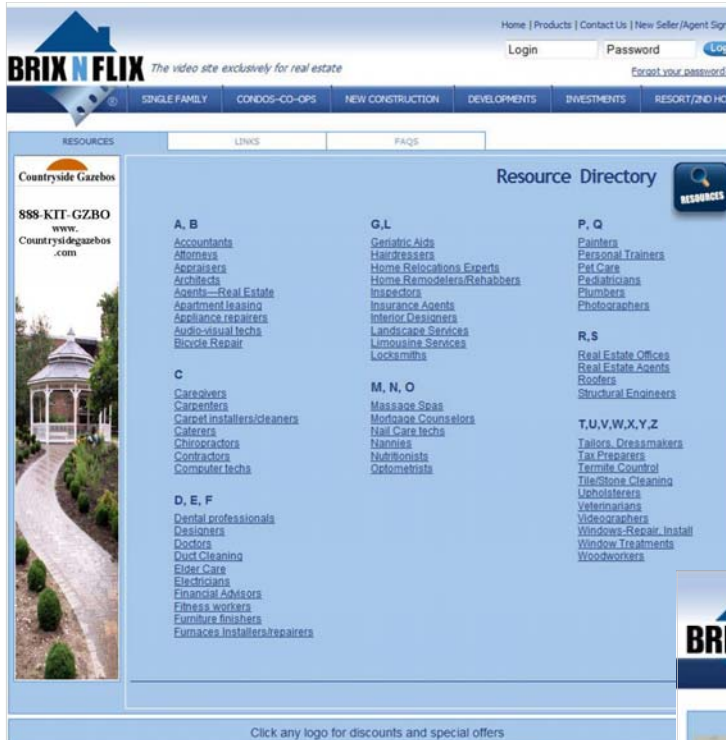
Home | Products | Contact Us | New Seller/Agent Sign

Login

Password

Lo

Forgot your password

BRIX N FLIX

The video site exclusively for real estate

SINGLE FAMILY

CONDOS–CO–OPS

NEW CONSTRUCTION

DEVELOPMENTS

INVESTMENTS

RESORT/2ND HO

RESOURCES

LINKS

FAQS

Countryside Gazebos

888-KIT-GZBO

www. Countrysidegazebos .com

Resource Directory

RESOURCES

A, B

Accountants
Attorneys
Appraisers
Architects
Agents—Real Estate
Apartment leasing
Appliance repairers
Audio-visual techs
Bicycle Repair

C

Caregivers
Carpenters
Carpet installers/cleaners
Caterers
Chiropractors
Contractors
Computer techs

D, E, F

Dental professionals
Designers
Doctors
Duct Cleaning
Elder Care
Electricians
Financial Advisors
Fitness workers
Furniture finishers
Furnaces Installers/repairers

G,L

Geriatric Aids
Hairdressers
Home Relocations Experts
Home Remodelers/Rehabbers
Inspectors
Insurance Agents
Interior Designers
Landscape Services
Limousine Services
Locksmiths

M, N, O

Massage Spas
Mortgage Counselors
Nail Care techs
Nannies
Nutritionists
Optometrists

P, Q

Painters
Personal Trainers
Pet Care
Pediatricians
Plumbers
Photographers

R,S

Real Estate Offices
Real Estate Agents
Roofers
Structural Engineers

T,U,V,W,X,Y,Z

Tailors, Dressmakers
Tax Preparers
Termite Control
Tile/Stone Cleaning
Upholsterers
Veterinarians
Videographers
Windows-Repair, Install
Window Treatments
Woodworkers

BRI

Click any logo for discounts and special offers